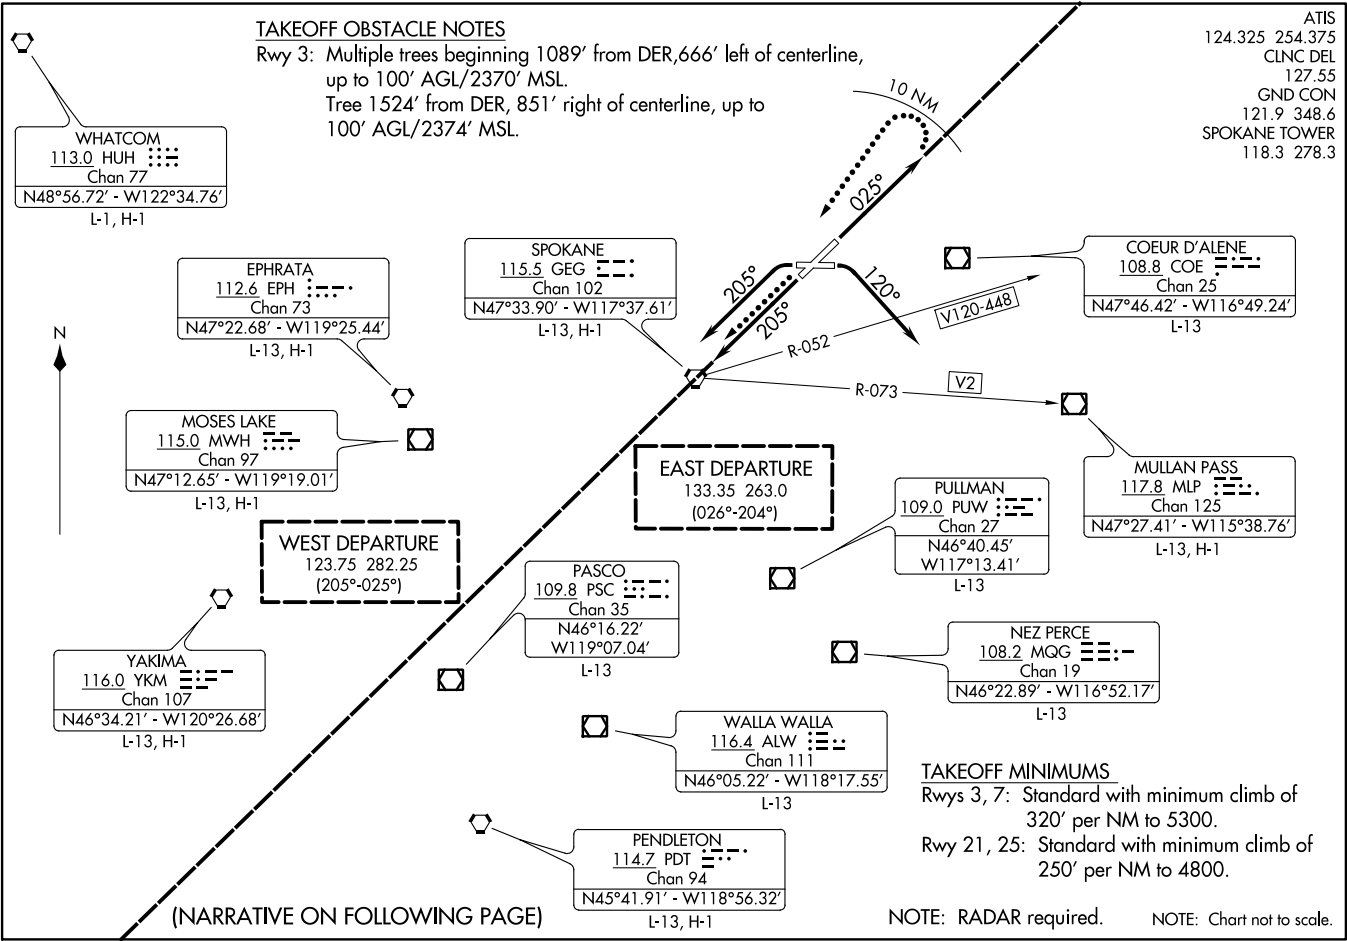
TAKEOFF OBSTACLE NOTES
Rwy 3: Multiple trees beginning 1089′ from DER,666′ left of centerline, up to 100′ AGL/2370′ MSL.
Tree 1524′ from DER, 851′ right of centerline, up to 100′ AGL/2374′ MSL.

ATIS
124.325 254.375
CLNC DEL
127.55
GND CON
121.9 348.6
SPOKANE TOWER
118.3 278.3

WHATCOM
113.0 HUH
Chan 77
N48°56.72′ - W122°34.76′
L-1, H-1

10 NM

025°

EPHRATA
112.6 EPH
Chan 73
N47°22.68′ - W119°25.44′
L-13, H-1

SPOKANE
115.5 GEG
Chan 102
N47°33.90′ - W117°37.61′
L-13, H-1

205°
205°
120°

COEUR D'ALENE
108.8 COE
Chan 25
N47°46.42′ - W116°49.24′
L-13

V120-448
R-052

N

MOSES LAKE
115.0 MWH
Chan 97
N47°12.65′ - W119°19.01′
L-13, H-1

R-073
V2

EAST DEPARTURE
133.35 263.0
(026°-204°)

MULLAN PASS
117.8 MLP
Chan 125
N47°27.41′ - W115°38.76′
L-13, H-1

PULLMAN
109.0 PUW
Chan 27
N46°40.45′
W117°13.41′
L-13

WEST DEPARTURE
123.75 282.25
(205°-025°)

PASCO
109.8 PSC
Chan 35
N46°16.22′
W119°07.04′
L-13

NEZ PERCE
108.2 MQG
Chan 19
N46°22.89′ - W116°52.17′
L-13

YAKIMA
116.0 YKM
Chan 107
N46°34.21′ - W120°26.68′
L-13, H-1

WALLA WALLA
116.4 ALW
Chan 111
N46°05.22′ - W118°17.55′
L-13

TAKEOFF MINIMUMS
Rwys 3, 7: Standard with minimum climb of 320′ per NM to 5300.
Rwy 21, 25: Standard with minimum climb of 250′ per NM to 4800.

PENDLETON
114.7 PDT
Chan 94
N45°41.91′ - W118°56.32′
L-13, H-1

(NARRATIVE ON FOLLOWING PAGE)

NOTE: RADAR required.

NOTE: Chart not to scale.